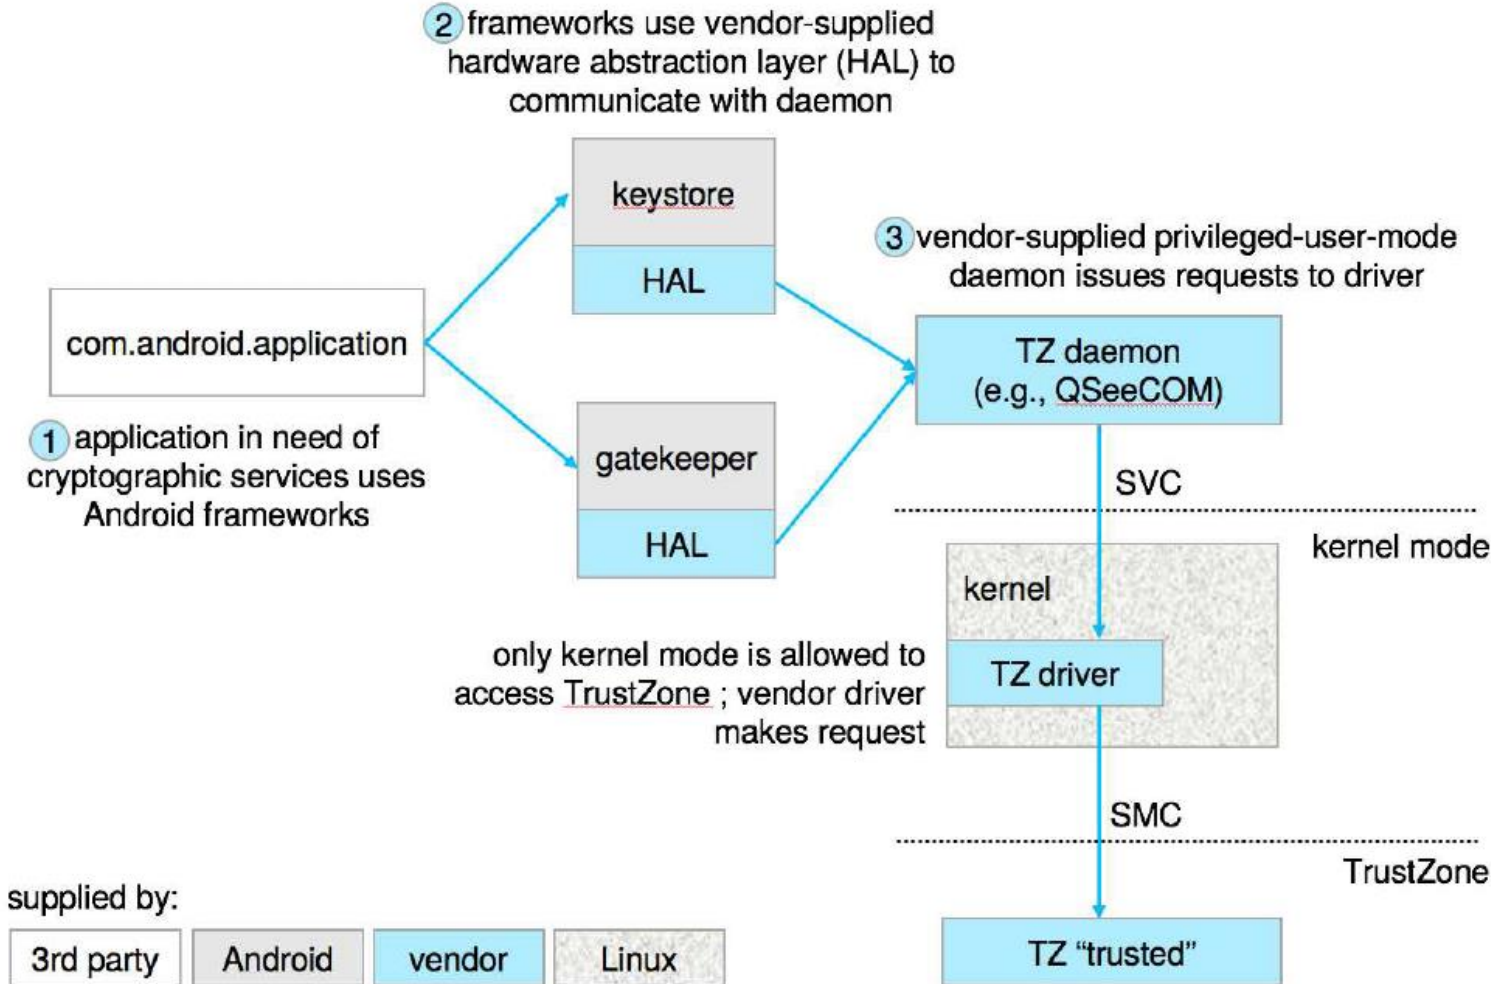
2 frameworks use vendor-supplied hardware abstraction layer (HAL) to communicate with daemon

keystore

HAL

3 vendor-supplied privileged-user-mode daemon issues requests to driver

com.android.application

TZ daemon (e.g., QSeeCOM)

1 application in need of cryptographic services uses Android frameworks

gatekeeper

HAL

SVC

kernel mode

kernel

only kernel mode is allowed to access TrustZone ; vendor driver makes request

TZ driver

SMC

TrustZone

supplied by:

3rd party

Android

vendor

Linux

TZ “trusted”